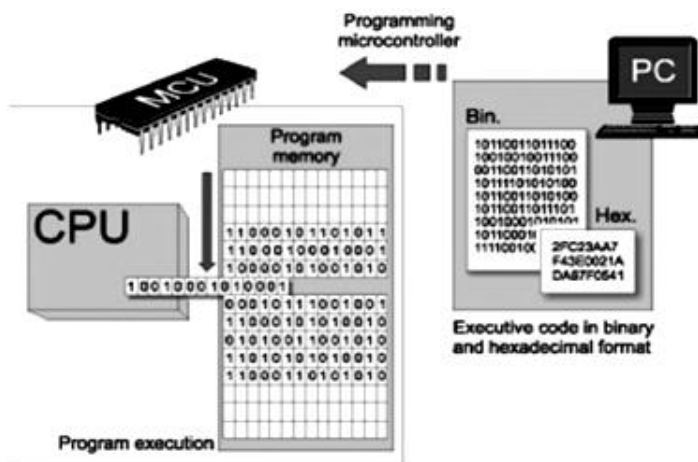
Programming microcontroller

PC

MCU

Program memory

CPU

1 1 0 0 0 1 0 1 1 0 1 0 1 1
1 1 0 0 0 1 0 0 0 1 0 0 0 1
1 0 0 0 0 1 0 1 0 0 1 0 1 0

1 0 0 1 0 0 0 0 1 0 1 0 0 0 1

0 0 0 1 0 1 1 1 0 0 1 0 0 1
1 1 0 0 0 1 0 1 0 1 0 0 1 0
0 1 0 1 0 0 1 1 0 0 1 0 1 0
1 1 0 1 0 1 0 1 0 1 0 0 1 0
1 1 0 0 0 1 1 0 1 0 1 0 1 0

Program execution

Bin.

10110011011100
10010010011100
00110011010101
10111101010100
10110011010100
10110011011101
10010001010101
1011000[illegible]
1111001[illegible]

Hex.

2FC23AA7
F43E0021A
DA87F0541

Executive code in binary and hexadecimal format